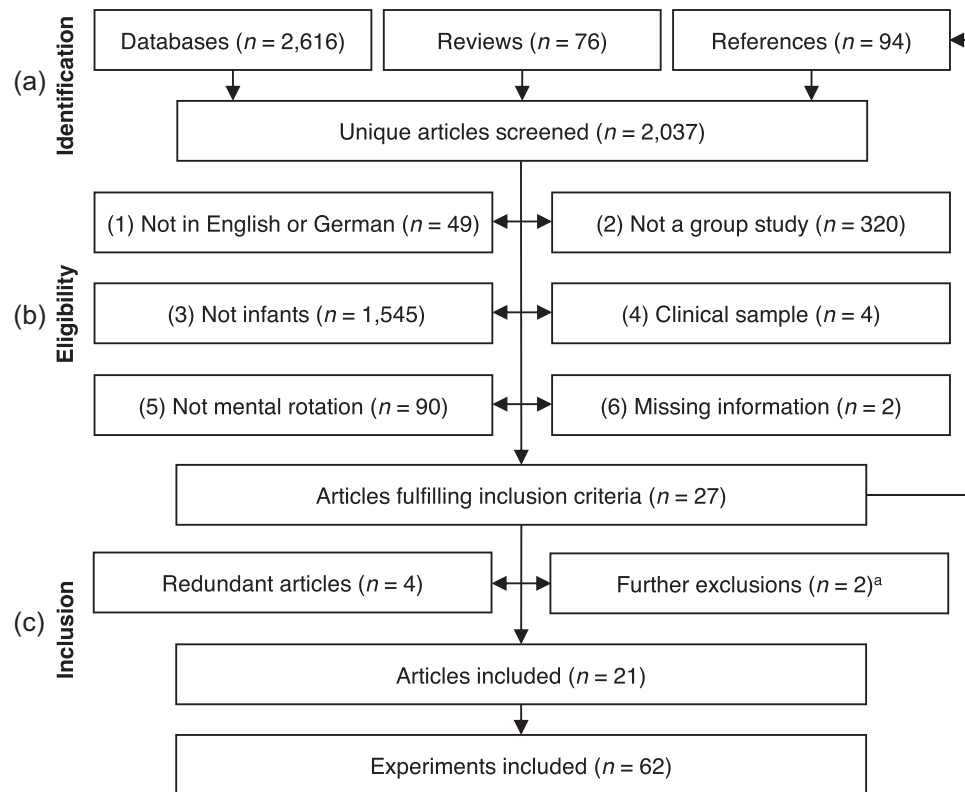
(a) Identification

Databases ($n$ = 2,616)

Reviews ($n$ = 76)

References ($n$ = 94)

Unique articles screened ($n$ = 2,037)

(b) Eligibility

(1) Not in English or German ($n$ = 49)

(2) Not a group study ($n$ = 320)

(3) Not infants ($n$ = 1,545)

(4) Clinical sample ($n$ = 4)

(5) Not mental rotation ($n$ = 90)

(6) Missing information ($n$ = 2)

Articles fulfilling inclusion criteria ($n$ = 27)

(c) Inclusion

Redundant articles ($n$ = 4)

Further exclusions ($n$ = 2)$^{a}$

Articles included ($n$ = 21)

Experiments included ($n$ = 62)